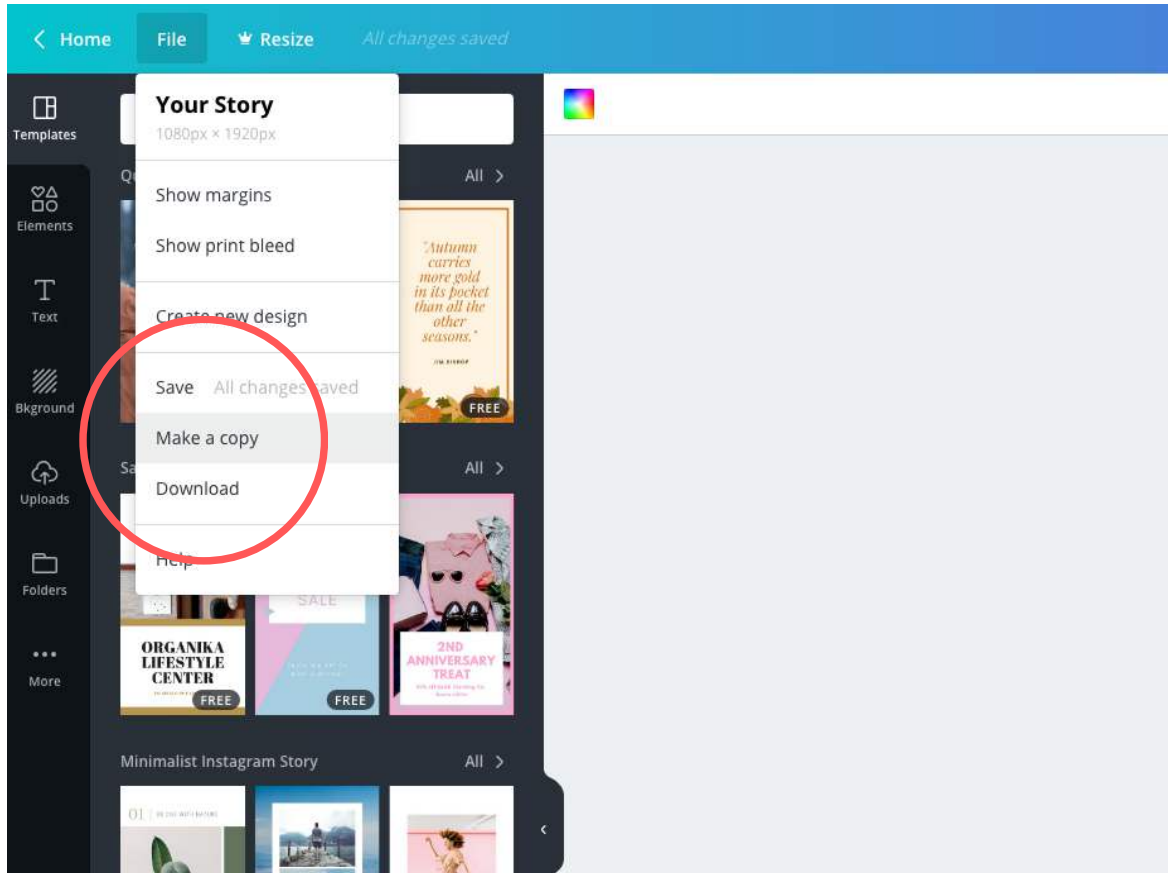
Home File Resize All changes saved

Templates
Elements
Text
Bkground
Uploads
Folders
More

Your Story
1080px × 1920px

Show margins
Show print bleed

Create new design

Save All changes saved
Make a copy
Download

Help

Q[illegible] All >

"Autumn carries more gold in its pocket than all the other seasons."
JIM BISHOP
FREE

Sa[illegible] All >

ORGANIKA LIFESTYLE CENTER
FREE

SALE
FREE

2ND ANNIVERSARY TREAT

Minimalist Instagram Story All >

01